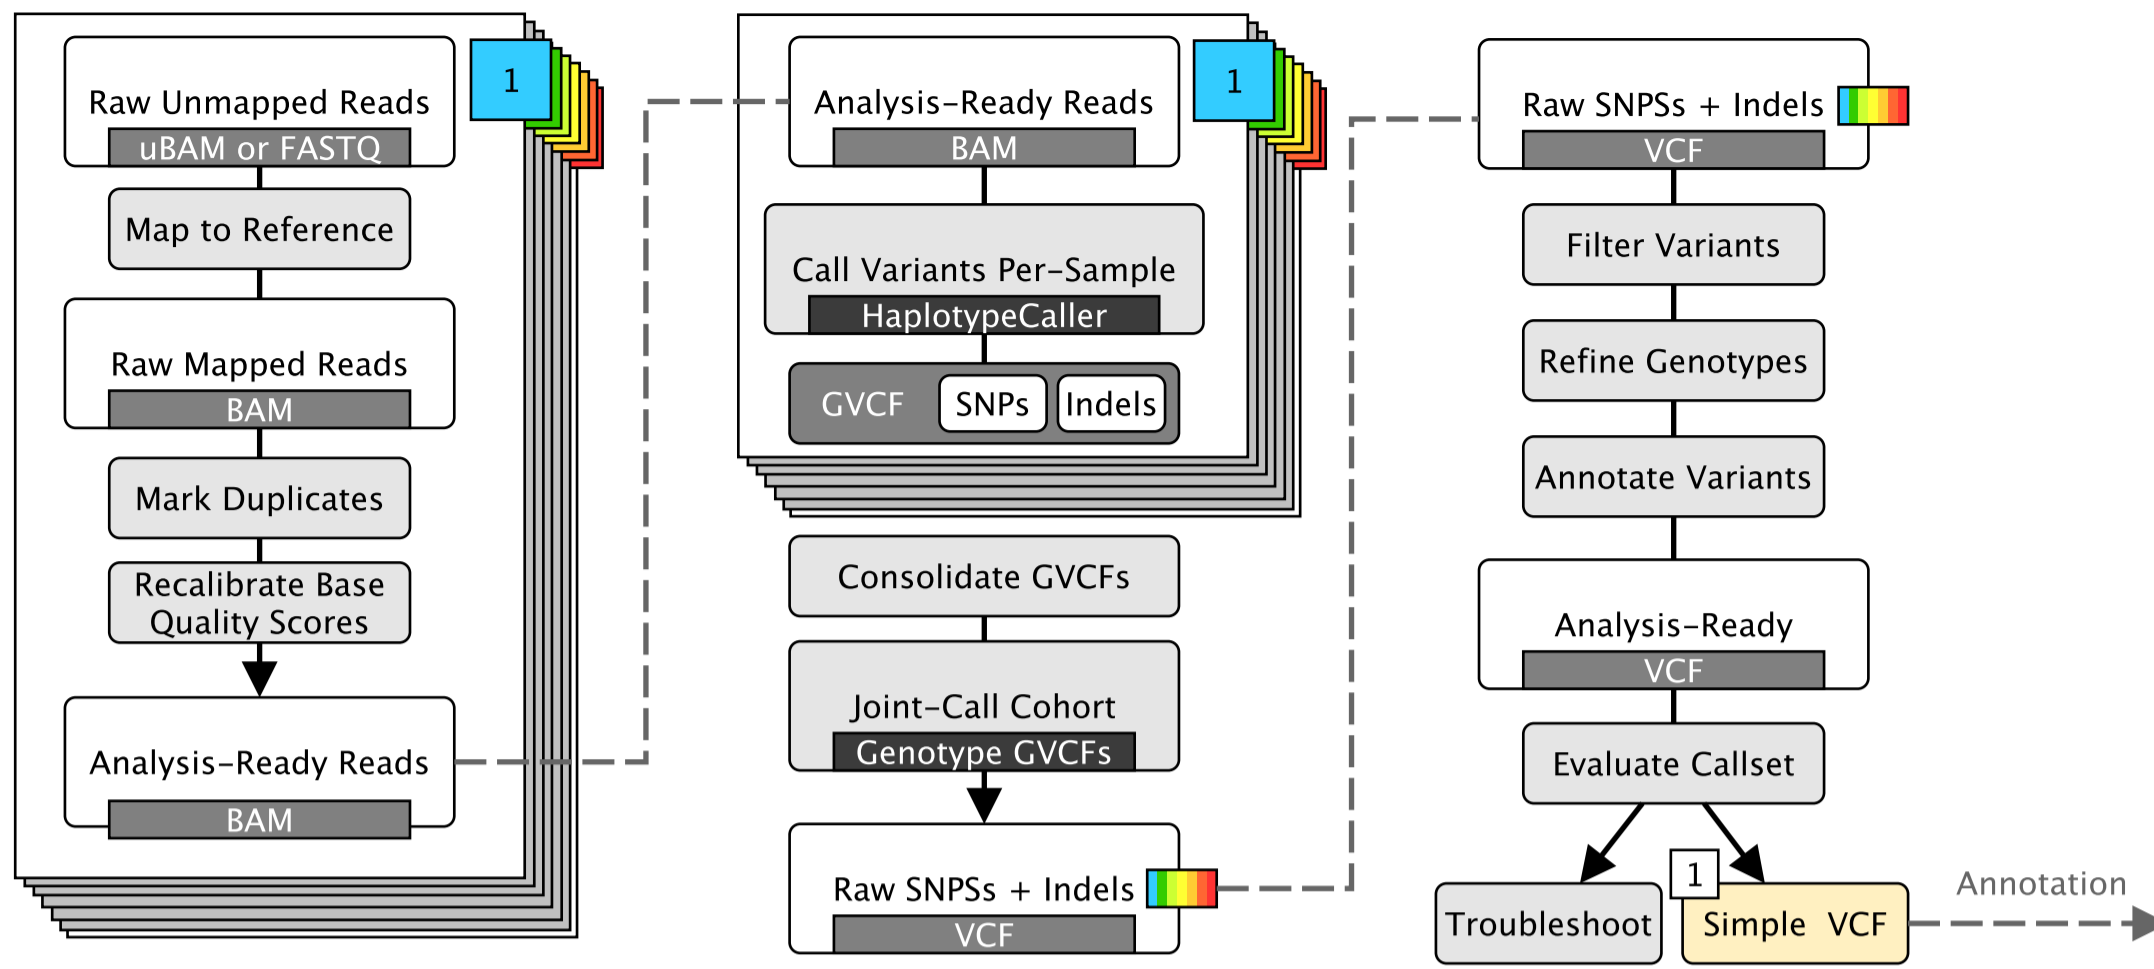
1

Raw Unmapped Reads
uBAM or FASTQ

Map to Reference

Raw Mapped Reads
BAM

Mark Duplicates

Recalibrate Base Quality Scores

Analysis-Ready Reads
BAM

1

Analysis-Ready Reads
BAM

Call Variants Per-Sample
HaplotypeCaller

GVCF SNPs Indels

Consolidate GVCFs

Joint-Call Cohort
Genotype GVCFs

Raw SNPSs + Indels
VCF

Raw SNPSs + Indels
VCF

Filter Variants

Refine Genotypes

Annotate Variants

Analysis-Ready
VCF

Evaluate Callset

Troubleshoot

1

Simple VCF

Annotation